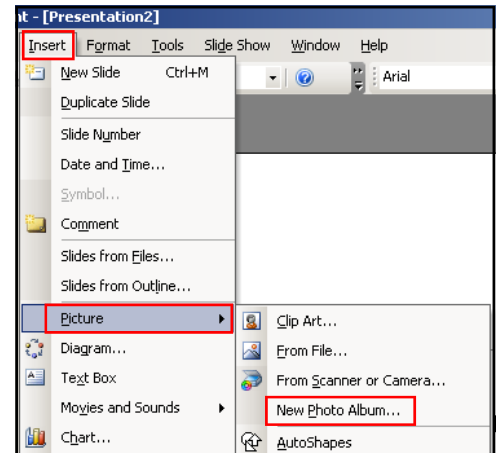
nt - [Presentation2]

Insert Format Tools Slide Show Window Help

Arial

New Slide Ctrl+M
Duplicate Slide
Slide Number
Date and Time...
Symbol...
Comment
Slides from Files...
Slides from Outline...
Picture
Diagram...
Text Box
Movies and Sounds
Chart...

Clip Art...
From File...
From Scanner or Camera...
New Photo Album...
AutoShapes